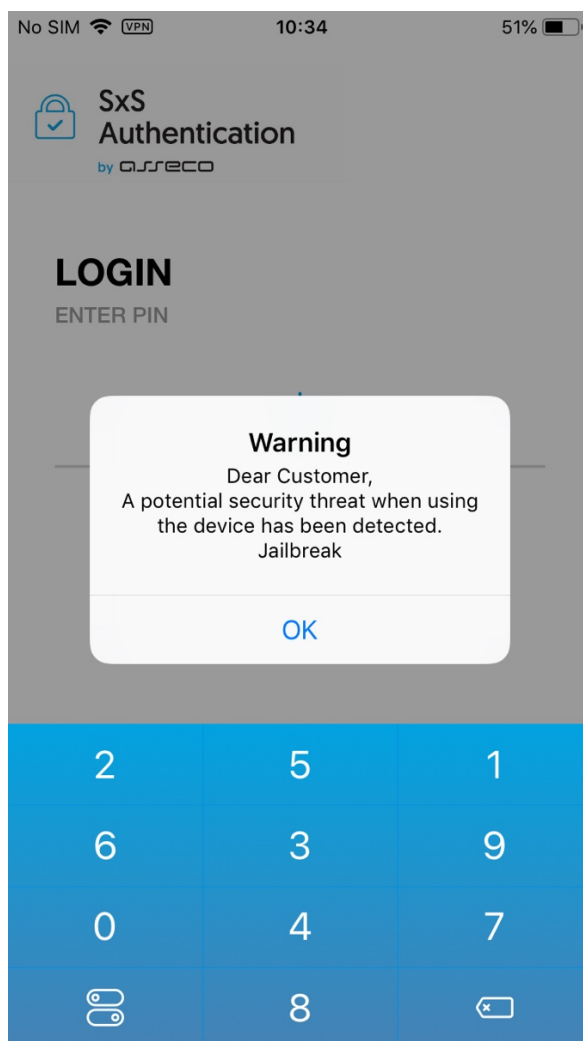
No SIM VPN 10:34 51%

SxS Authentication
by asseco

LOGIN
ENTER PIN

Warning
Dear Customer,
A potential security threat when using the device has been detected.
Jailbreak

OK

| 2 | 5 | 1 |
|---|---|---|
| 6 | 3 | 9 |
| 0 | 4 | 7 |
|  | 8 |  |